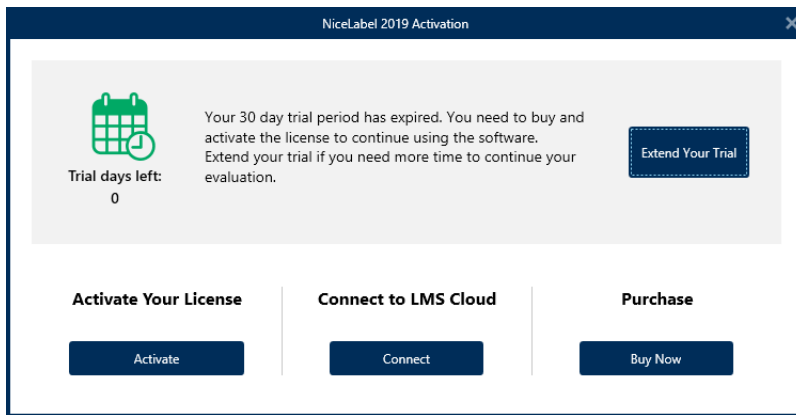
NiceLabel 2019 Activation

Trial days left:
0

Your 30 day trial period has expired. You need to buy and activate the license to continue using the software. Extend your trial if you need more time to continue your evaluation.

Extend Your Trial

Activate Your License

Activate

Connect to LMS Cloud

Connect

Purchase

Buy Now